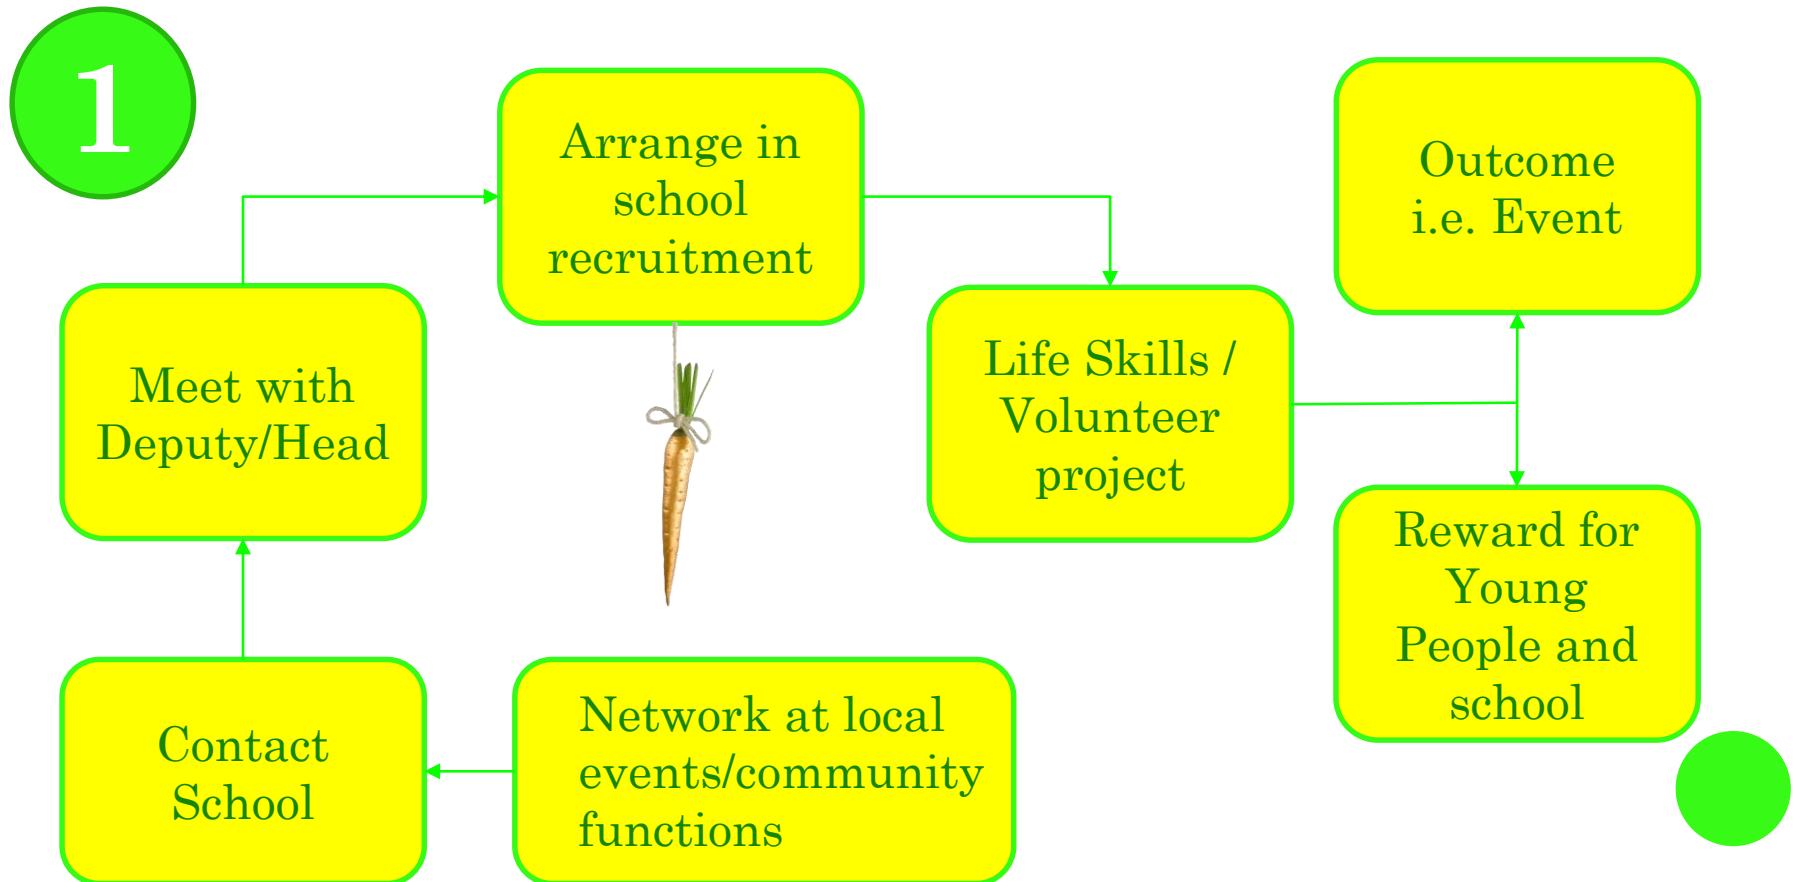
1

Network at local events/community functions

Contact School

Meet with Deputy/Head

Arrange in school recruitment

Life Skills / Volunteer project

Outcome i.e. Event

Reward for Young People and school